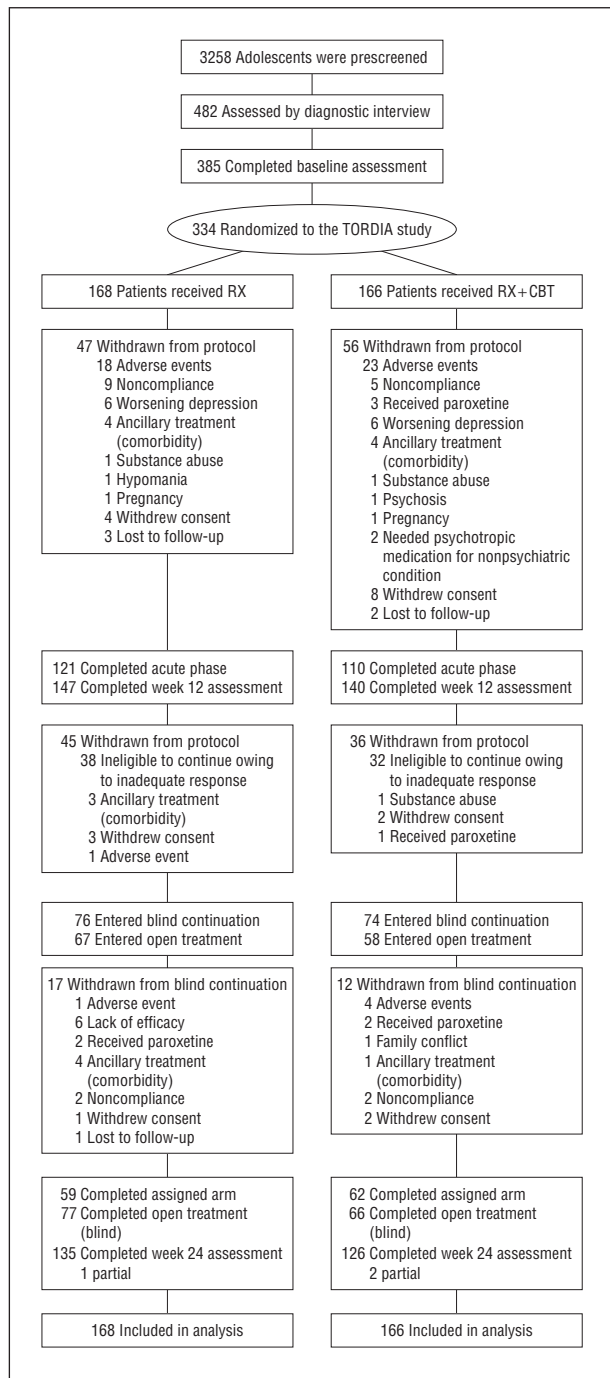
3258 Adolescents were prescreened

482 Assessed by diagnostic interview

385 Completed baseline assessment

334 Randomized to the TORDIA study

168 Patients received RX

47 Withdrawn from protocol
18 Adverse events
9 Noncompliance
6 Worsening depression
4 Ancillary treatment (comorbidity)
1 Substance abuse
1 Hypomania
1 Pregnancy
4 Withdrew consent
3 Lost to follow-up

121 Completed acute phase
147 Completed week 12 assessment

45 Withdrawn from protocol
38 Ineligible to continue owing to inadequate response
3 Ancillary treatment (comorbidity)
3 Withdrew consent
1 Adverse event

76 Entered blind continuation
67 Entered open treatment

17 Withdrawn from blind continuation
1 Adverse event
6 Lack of efficacy
2 Received paroxetine
4 Ancillary treatment (comorbidity)
2 Noncompliance
1 Withdrew consent
1 Lost to follow-up

59 Completed assigned arm
77 Completed open treatment (blind)
135 Completed week 24 assessment
1 partial

168 Included in analysis

166 Patients received RX+CBT

56 Withdrawn from protocol
23 Adverse events
5 Noncompliance
3 Received paroxetine
6 Worsening depression
4 Ancillary treatment (comorbidity)
1 Substance abuse
1 Psychosis
1 Pregnancy
2 Needed psychotropic medication for nonpsychiatric condition
8 Withdrew consent
2 Lost to follow-up

110 Completed acute phase
140 Completed week 12 assessment

36 Withdrawn from protocol
32 Ineligible to continue owing to inadequate response
1 Substance abuse
2 Withdrew consent
1 Received paroxetine

74 Entered blind continuation
58 Entered open treatment

12 Withdrawn from blind continuation
4 Adverse events
2 Received paroxetine
1 Family conflict
1 Ancillary treatment (comorbidity)
2 Noncompliance
2 Withdrew consent

62 Completed assigned arm
66 Completed open treatment (blind)
126 Completed week 24 assessment
2 partial

166 Included in analysis